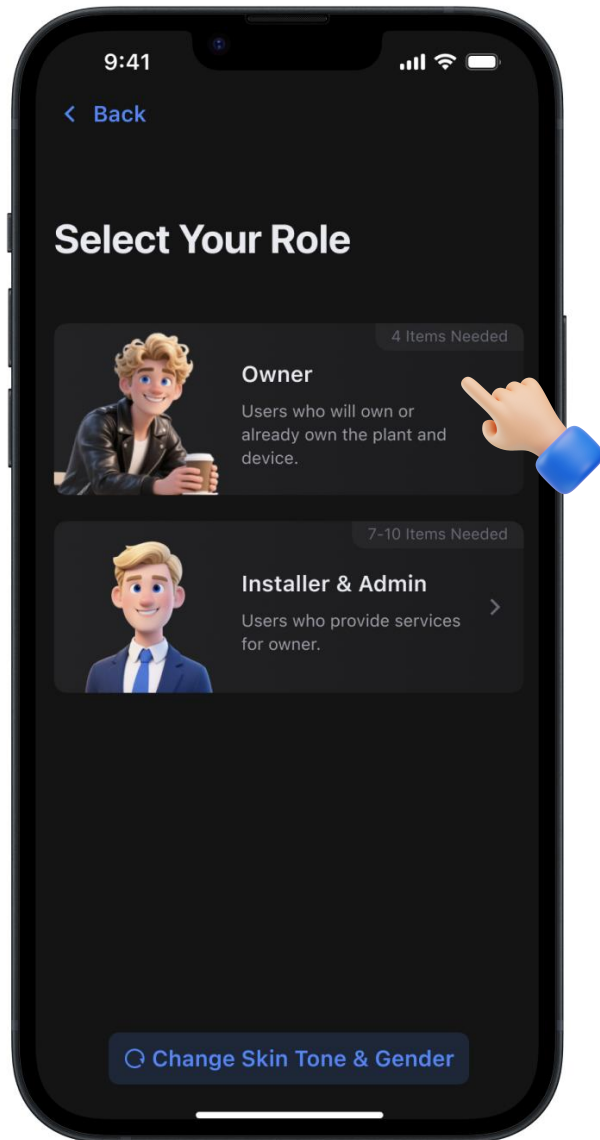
9:41

< Back

Select Your Role

4 Items Needed

Owner

Users who will own or already own the plant and device.

7-10 Items Needed

Installer & Admin

Users who provide services for owner.

>

Change Skin Tone & Gender